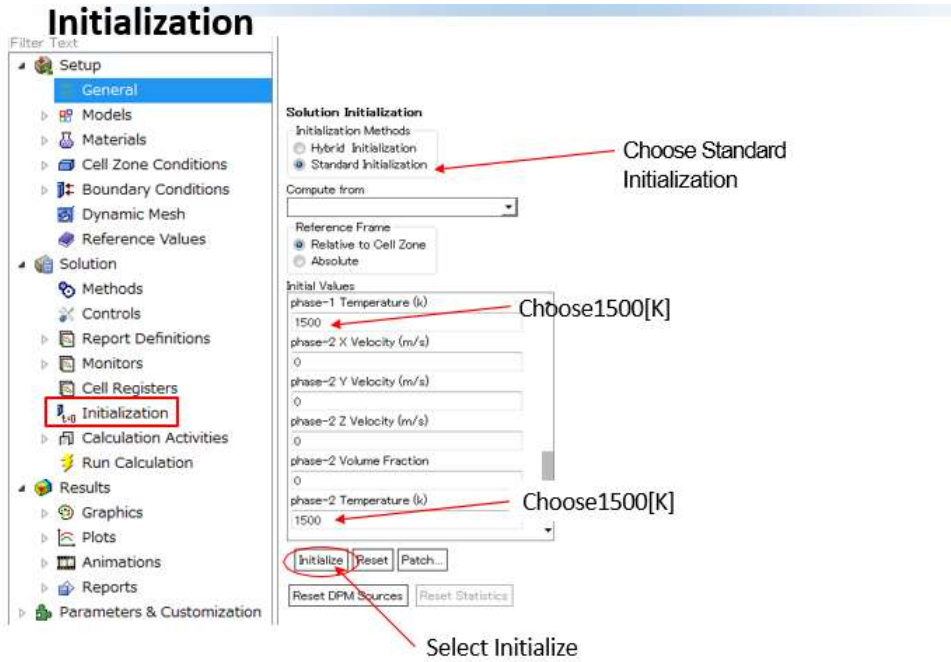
Initialization

Filter Text

Setup
General
Models
Materials
Cell Zone Conditions
Boundary Conditions
Dynamic Mesh
Reference Values
Solution
Methods
Controls
Report Definitions
Monitors
Cell Registers
Initialization
Calculation Activities
Run Calculation
Results
Graphics
Plots
Animations
Reports
Parameters & Customization

Solution Initialization
Initialization Methods
Hybrid Initialization
Standard Initialization
Compute from
Reference Frame
Relative to Cell Zone
Absolute
Initial Values
phase-1 Temperature (k)
1500
phase-2 X Velocity (m/s)
0
phase-2 Y Velocity (m/s)
0
phase-2 Z Velocity (m/s)
0
phase-2 Volume Fraction
0
phase-2 Temperature (k)
1500
Initialize
Reset
Patch...
Reset DPM Sources
Reset Statistics

Choose Standard Initialization

Choose1500[K]

Choose1500[K]

Select Initialize